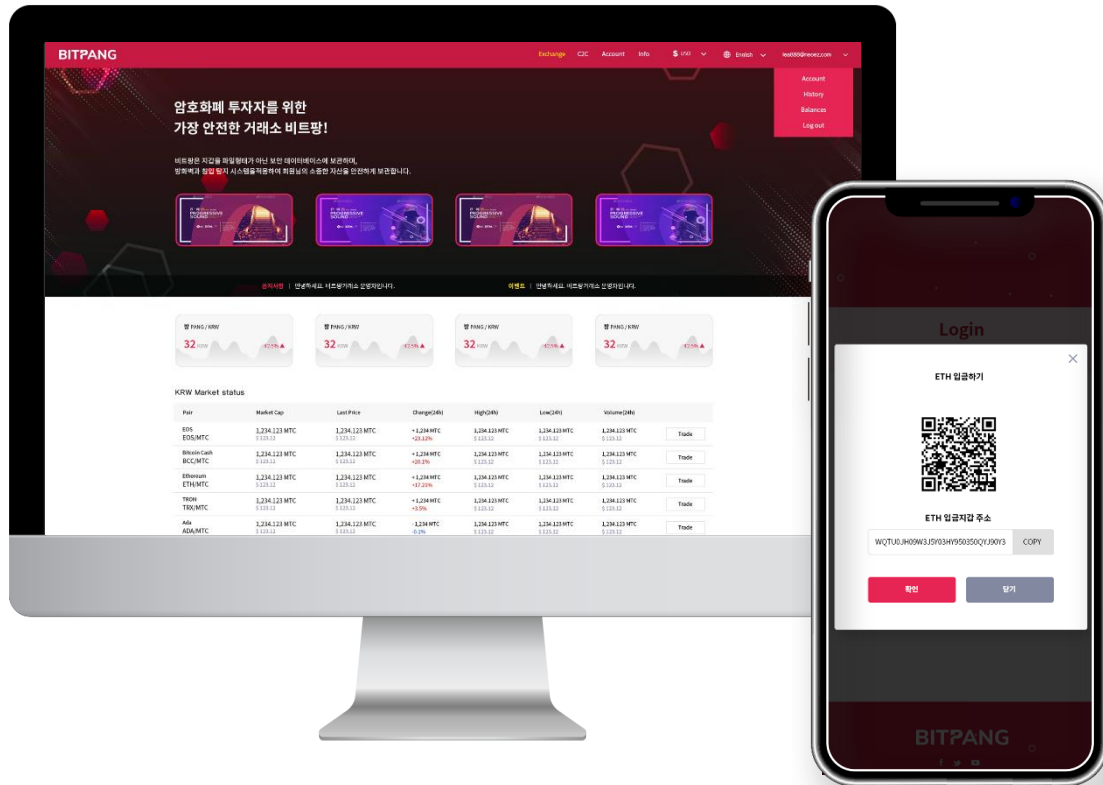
BITPANG

Exchange C2C Account Info $ USD English test000@recerc.com

Account
History
Balances
Log out

암호화폐 투자자를 위한
가장 안전한 거래소 비트팡!

비트팡은 지갑을 파일형태가 아닌 보안 데이터베이스에 보관하며,
방화벽과 침입 탐지 시스템을적용하여 회원님의 소중한 자산을 안전하게 보관합니다.

PROGRESSIVE SOUND

PROGRESSIVE SOUND

PROGRESSIVE SOUND

PROGRESSIVE SOUND

공지사항 | 안녕하세요. 비트팡거래소 운영자입니다.

이벤트 | 안녕하세요. 비트팡거래소 운영자입니다.

PANG / KRW
32 KRW

PANG / KRW
32 KRW

PANG / KRW
32 KRW

PANG / KRW
32 KRW

KRW Market status

| Pair | Market Cap | Last Price | Change(24h) | High(24h) | Low(24h) | Volume(24h) | |
|---|---|---|---|---|---|---|---|
| EOS EOS/MTC | 1,234.123 MTC $ 123.12 | 1,234.123 MTC $ 123.12 | + 1,234 MTC +23.12% | 1,234.123 MTC $ 123.12 | 1,234.123 MTC $ 123.12 | 1,234.123 MTC $ 123.12 | Trade |
| Bitcoin Cash BCC/MTC | 1,234.123 MTC $ 123.12 | 1,234.123 MTC $ 123.12 | + 1,234 MTC +28.3% | 1,234.123 MTC $ 123.12 | 1,234.123 MTC $ 123.12 | 1,234.123 MTC $ 123.12 | Trade |
| Ethereum ETH/MTC | 1,234.123 MTC $ 123.12 | 1,234.123 MTC $ 123.12 | + 1,234 MTC +37.21% | 1,234.123 MTC $ 123.12 | 1,234.123 MTC $ 123.12 | 1,234.123 MTC $ 123.12 | Trade |
| TRON TRX/MTC | 1,234.123 MTC $ 123.12 | 1,234.123 MTC $ 123.12 | + 1,234 MTC +3.5% | 1,234.123 MTC $ 123.12 | 1,234.123 MTC $ 123.12 | 1,234.123 MTC $ 123.12 | Trade |
| Ada ADA/MTC | 1,234.123 MTC $ 123.12 | 1,234.123 MTC $ 123.12 | - 1,234 MTC -0.1% | 1,234.123 MTC $ 123.12 | 1,234.123 MTC $ 123.12 | 1,234.123 MTC $ 123.12 | Trade |

Login

ETH 입금하기

ETH 입금지갑 주소

WQTU0JH09W3J5Y03HY950350QYJ90Y3 COPY

확인 닫기

BITPANG